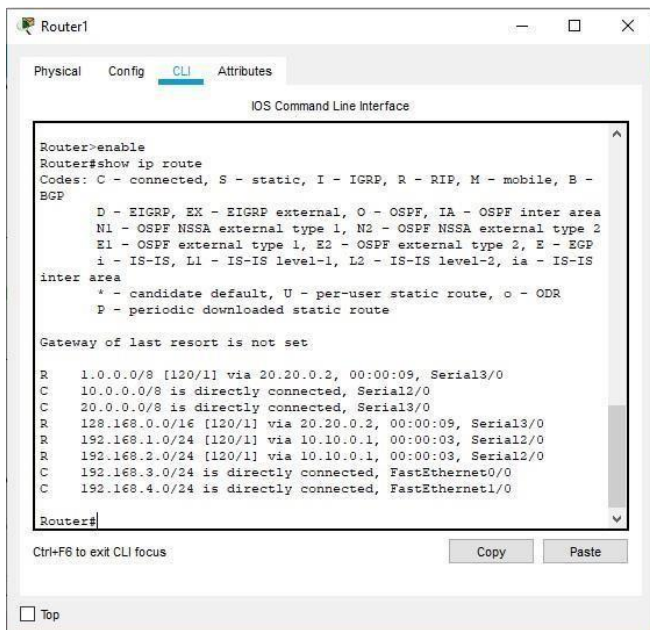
Router1

Physical Config CLI Attributes

IOS Command Line Interface

Router>enable
Router#show ip route
Codes: C - connected, S - static, I - IGRP, R - RIP, M - mobile, B - BGP
D - EIGRP, EX - EIGRP external, O - OSPF, IA - OSPF inter area
N1 - OSPF NSSA external type 1, N2 - OSPF NSSA external type 2
E1 - OSPF external type 1, E2 - OSPF external type 2, E - EGP
i - IS-IS, L1 - IS-IS level-1, L2 - IS-IS level-2, ia - IS-IS inter area
* - candidate default, U - per-user static route, o - ODR
P - periodic downloaded static route

Gateway of last resort is not set

R 1.0.0.0/8 [120/1] via 20.20.0.2, 00:00:09, Serial3/0
C 10.0.0.0/8 is directly connected, Serial2/0
C 20.0.0.0/8 is directly connected, Serial3/0
R 128.168.0.0/16 [120/1] via 20.20.0.2, 00:00:09, Serial3/0
R 192.168.1.0/24 [120/1] via 10.10.0.1, 00:00:03, Serial2/0
R 192.168.2.0/24 [120/1] via 10.10.0.1, 00:00:03, Serial2/0
C 192.168.3.0/24 is directly connected, FastEthernet0/0
C 192.168.4.0/24 is directly connected, FastEthernet1/0

Router#

Ctrl+F6 to exit CLI focus

Copy Paste

Top